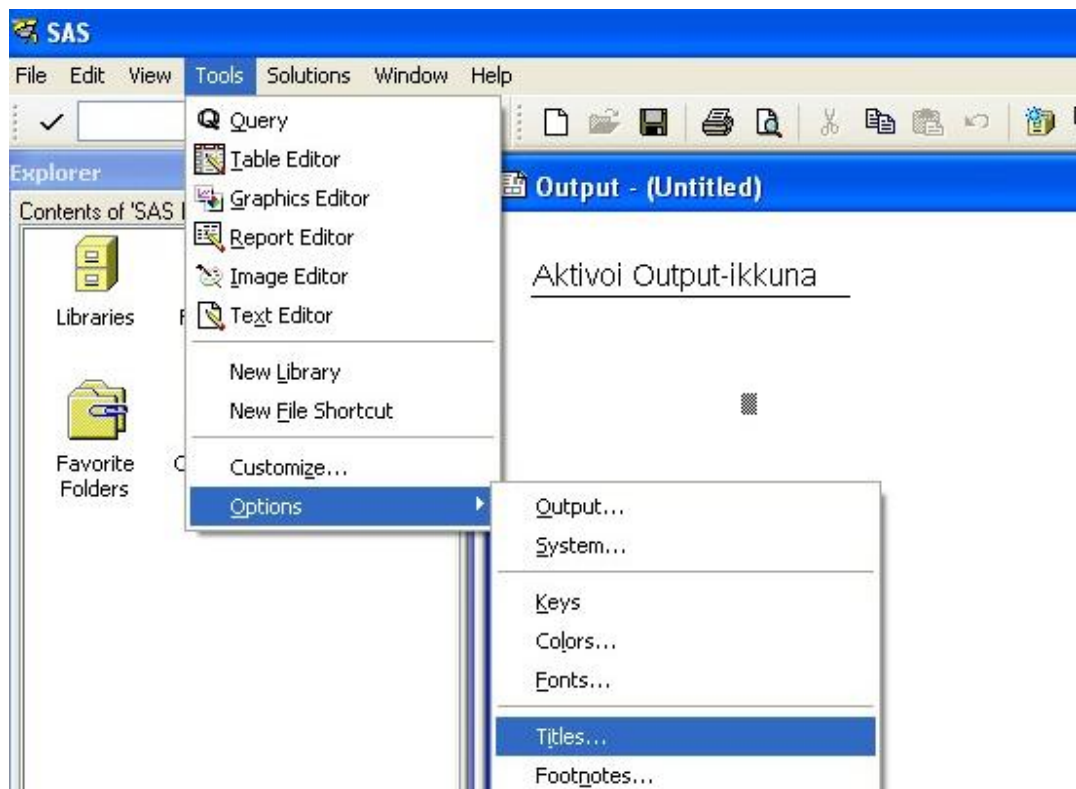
SAS

File Edit View Tools Solutions Window Help

Explorer

Contents of 'SAS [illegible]

Libraries

Favorite Folders

Query
Table Editor
Graphics Editor
Report Editor
Image Editor
Text Editor

New Library
New File Shortcut

Customize...
Options

Output - (Untitled)

Aktivoi Output-ikkuna

Output...
System...

Keys
Colors...
Fonts...

Titles...
Footnotes...